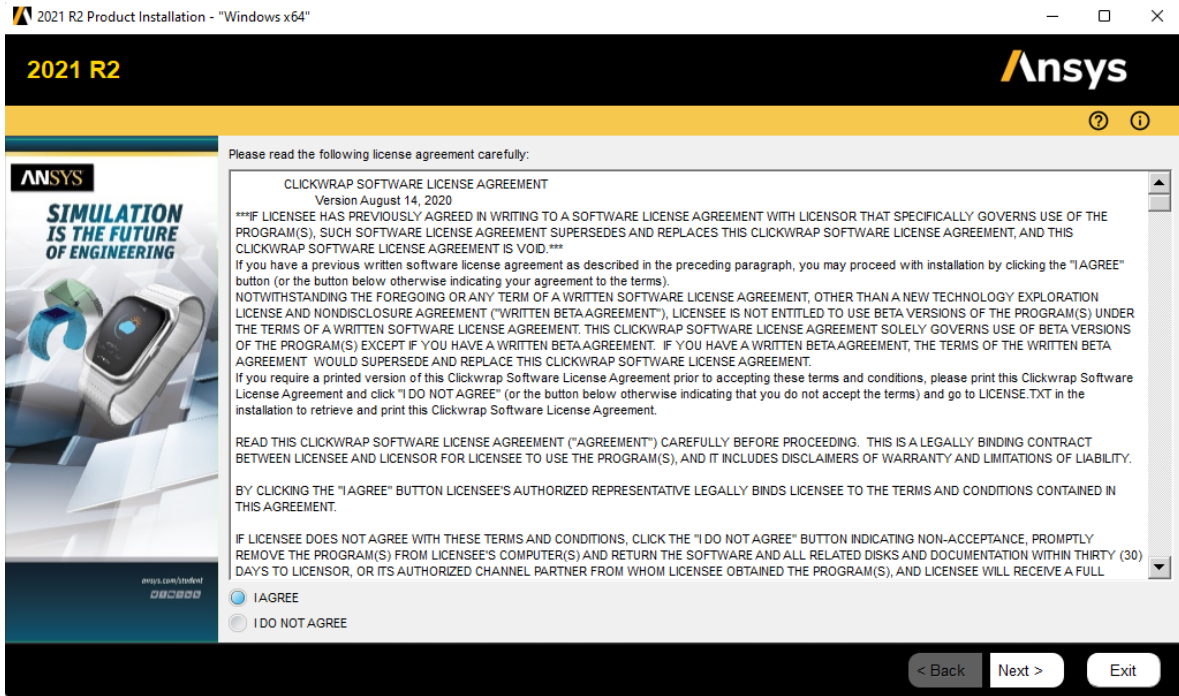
2021 R2 Product Installation - "Windows x64"

2021 R2

Ansys

Please read the following license agreement carefully:

ANSYS

SIMULATION IS THE FUTURE OF ENGINEERING

ansys.com/student

CLICKWRAP SOFTWARE LICENSE AGREEMENT
Version August 14, 2020
***IF LICENSEE HAS PREVIOUSLY AGREED IN WRITING TO A SOFTWARE LICENSE AGREEMENT WITH LICENSOR THAT SPECIFICALLY GOVERNS USE OF THE PROGRAM(S), SUCH SOFTWARE LICENSE AGREEMENT SUPERSEDES AND REPLACES THIS CLICKWRAP SOFTWARE LICENSE AGREEMENT, AND THIS CLICKWRAP SOFTWARE LICENSE AGREEMENT IS VOID.***
If you have a previous written software license agreement as described in the preceding paragraph, you may proceed with installation by clicking the "I AGREE" button (or the button below otherwise indicating your agreement to the terms).
NOTWITHSTANDING THE FOREGOING OR ANY TERM OF A WRITTEN SOFTWARE LICENSE AGREEMENT, OTHER THAN A NEW TECHNOLOGY EXPLORATION LICENSE AND NONDISCLOSURE AGREEMENT ("WRITTEN BETA AGREEMENT"), LICENSEE IS NOT ENTITLED TO USE BETA VERSIONS OF THE PROGRAM(S) UNDER THE TERMS OF A WRITTEN SOFTWARE LICENSE AGREEMENT. THIS CLICKWRAP SOFTWARE LICENSE AGREEMENT SOLELY GOVERNS USE OF BETA VERSIONS OF THE PROGRAM(S) EXCEPT IF YOU HAVE A WRITTEN BETA AGREEMENT. IF YOU HAVE A WRITTEN BETA AGREEMENT, THE TERMS OF THE WRITTEN BETA AGREEMENT WOULD SUPERSEDE AND REPLACE THIS CLICKWRAP SOFTWARE LICENSE AGREEMENT.
If you require a printed version of this Clickwrap Software License Agreement prior to accepting these terms and conditions, please print this Clickwrap Software License Agreement and click "I DO NOT AGREE" (or the button below otherwise indicating that you do not accept the terms) and go to LICENSE.TXT in the installation to retrieve and print this Clickwrap Software License Agreement.

READ THIS CLICKWRAP SOFTWARE LICENSE AGREEMENT ("AGREEMENT") CAREFULLY BEFORE PROCEEDING. THIS IS A LEGALLY BINDING CONTRACT BETWEEN LICENSEE AND LICENSOR FOR LICENSEE TO USE THE PROGRAM(S), AND IT INCLUDES DISCLAIMERS OF WARRANTY AND LIMITATIONS OF LIABILITY.

BY CLICKING THE "I AGREE" BUTTON LICENSEE'S AUTHORIZED REPRESENTATIVE LEGALLY BINDS LICENSEE TO THE TERMS AND CONDITIONS CONTAINED IN THIS AGREEMENT.

IF LICENSEE DOES NOT AGREE WITH THESE TERMS AND CONDITIONS, CLICK THE "I DO NOT AGREE" BUTTON INDICATING NON-ACCEPTANCE, PROMPTLY REMOVE THE PROGRAM(S) FROM LICENSEE'S COMPUTER(S) AND RETURN THE SOFTWARE AND ALL RELATED DISKS AND DOCUMENTATION WITHIN THIRTY (30) DAYS TO LICENSOR, OR ITS AUTHORIZED CHANNEL PARTNER FROM WHOM LICENSEE OBTAINED THE PROGRAM(S), AND LICENSEE WILL RECEIVE A FULL

I AGREE
I DO NOT AGREE

< Back
Next >
Exit